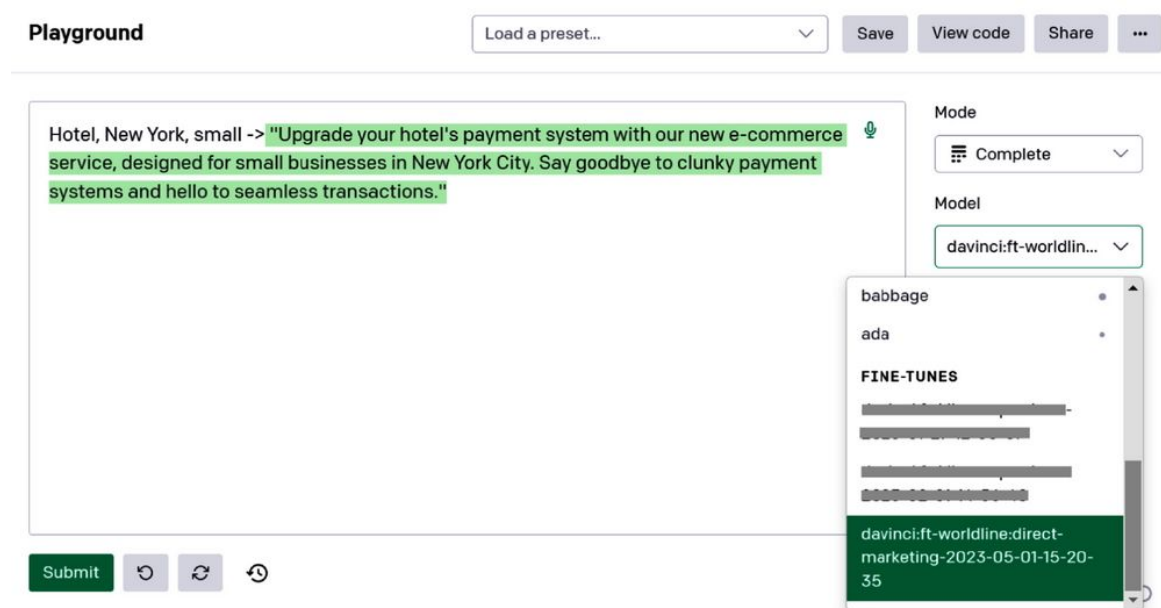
Playground

Load a preset...

Save View code Share ...

Hotel, New York, small -> "Upgrade your hotel's payment system with our new e-commerce service, designed for small businesses in New York City. Say goodbye to clunky payment systems and hello to seamless transactions."

Mode

Complete

Model

davinci:ft-worldlin...

babbage

ada

FINE-TUNES

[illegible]

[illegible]

davinci:ft-worldline:direct-marketing-2023-05-01-15-20-35

Submit